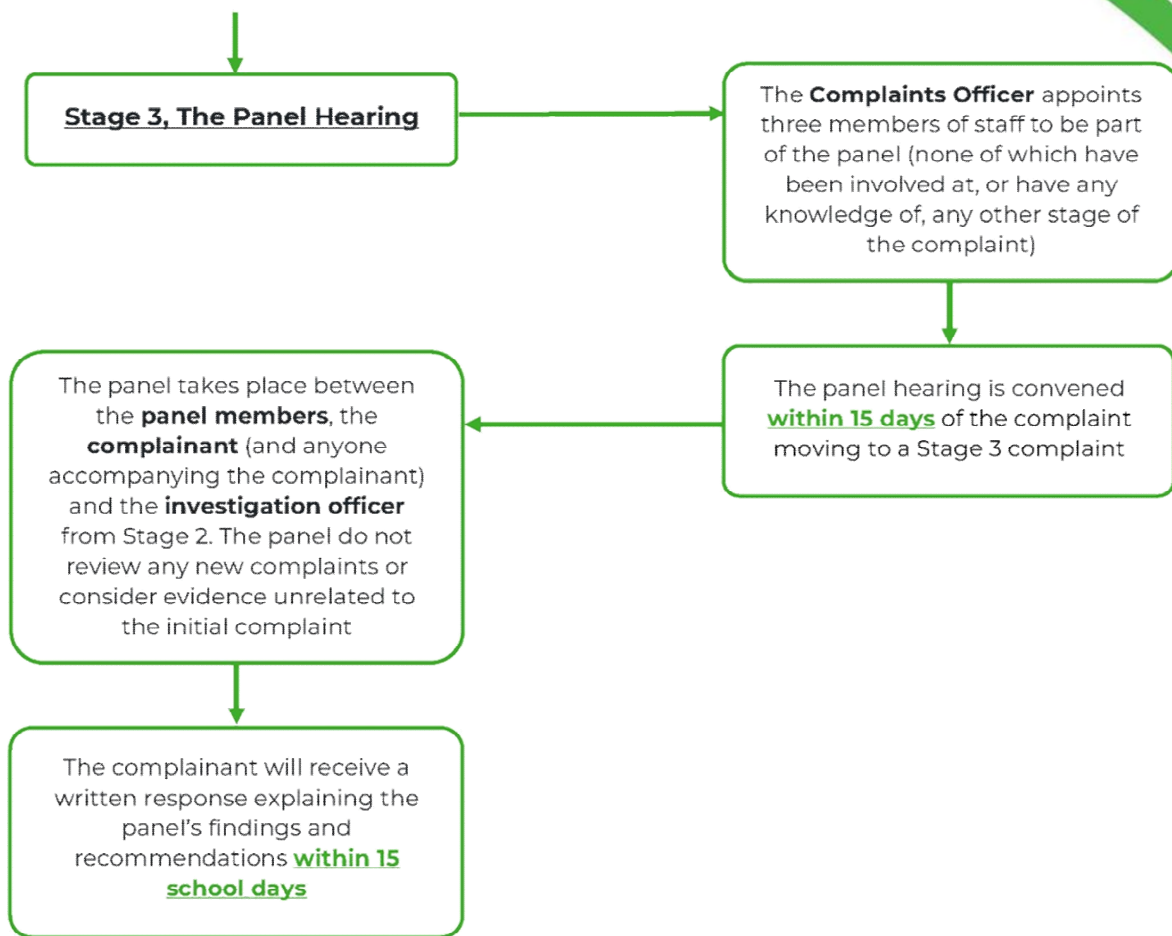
Stage 3, The Panel Hearing

The Complaints Officer appoints three members of staff to be part of the panel (none of which have been involved at, or have any knowledge of, any other stage of the complaint)

The panel hearing is convened within 15 days of the complaint moving to a Stage 3 complaint

The panel takes place between the panel members, the complainant (and anyone accompanying the complainant) and the investigation officer from Stage 2. The panel do not review any new complaints or consider evidence unrelated to the initial complaint

The complainant will receive a written response explaining the panel's findings and recommendations within 15 school days